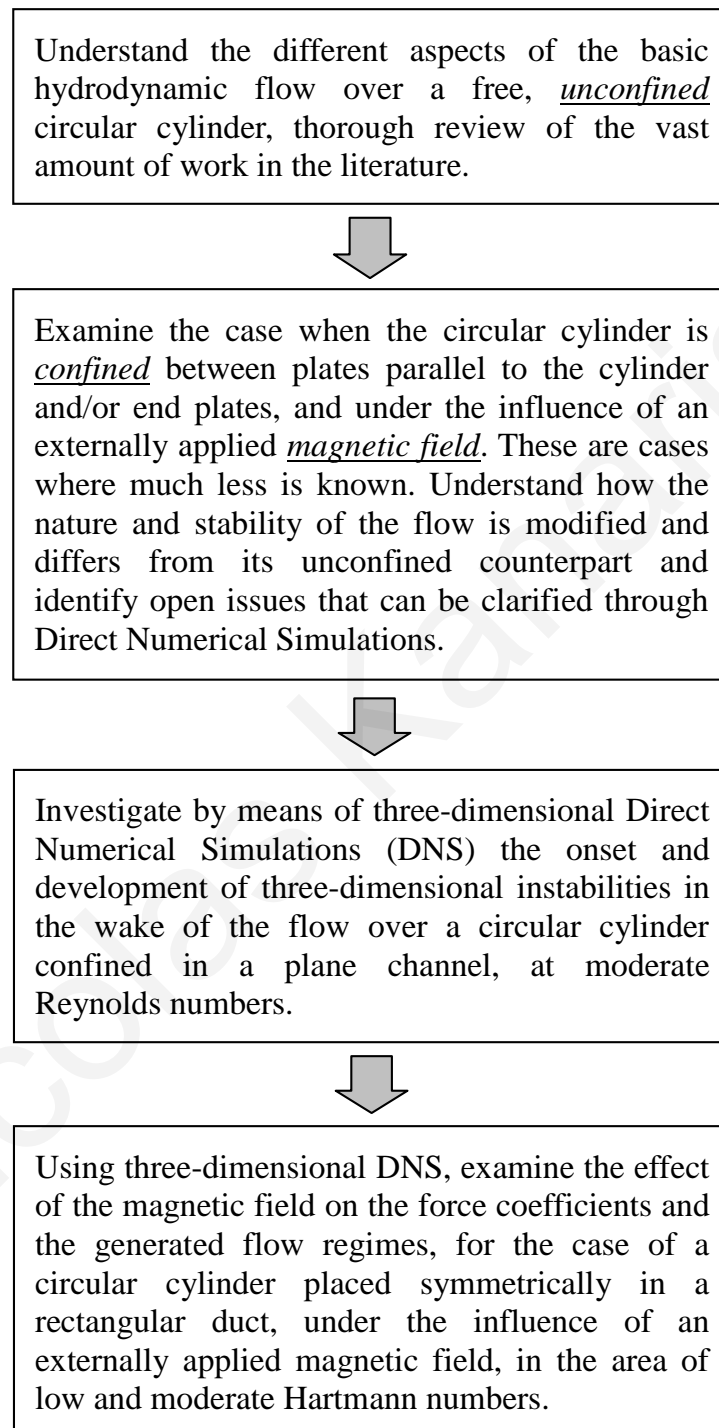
Understand the different aspects of the basic hydrodynamic flow over a free, *unconfined* circular cylinder, thorough review of the vast amount of work in the literature.

Examine the case when the circular cylinder is *confined* between plates parallel to the cylinder and/or end plates, and under the influence of an externally applied *magnetic field*. These are cases where much less is known. Understand how the nature and stability of the flow is modified and differs from its unconfined counterpart and identify open issues that can be clarified through Direct Numerical Simulations.

Investigate by means of three-dimensional Direct Numerical Simulations (DNS) the onset and development of three-dimensional instabilities in the wake of the flow over a circular cylinder confined in a plane channel, at moderate Reynolds numbers.

Using three-dimensional DNS, examine the effect of the magnetic field on the force coefficients and the generated flow regimes, for the case of a circular cylinder placed symmetrically in a rectangular duct, under the influence of an externally applied magnetic field, in the area of low and moderate Hartmann numbers.